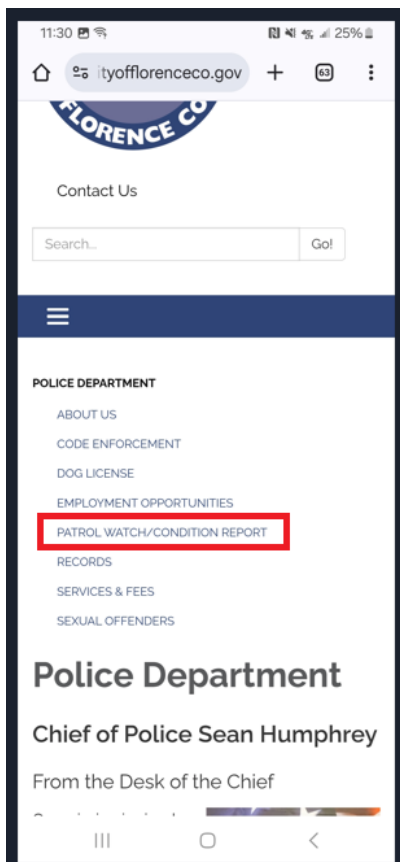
11:30 25%

ityofflorenceco.gov + 63 ⋮

FLORENCE CO

Contact Us

Search... Go!

POLICE DEPARTMENT

ABOUT US

CODE ENFORCEMENT

DOG LICENSE

EMPLOYMENT OPPORTUNITIES

PATROL WATCH/CONDITION REPORT

RECORDS

SERVICES & FEES

SEXUAL OFFENDERS

Police Department

Chief of Police Sean Humphrey

From the Desk of the Chief

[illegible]